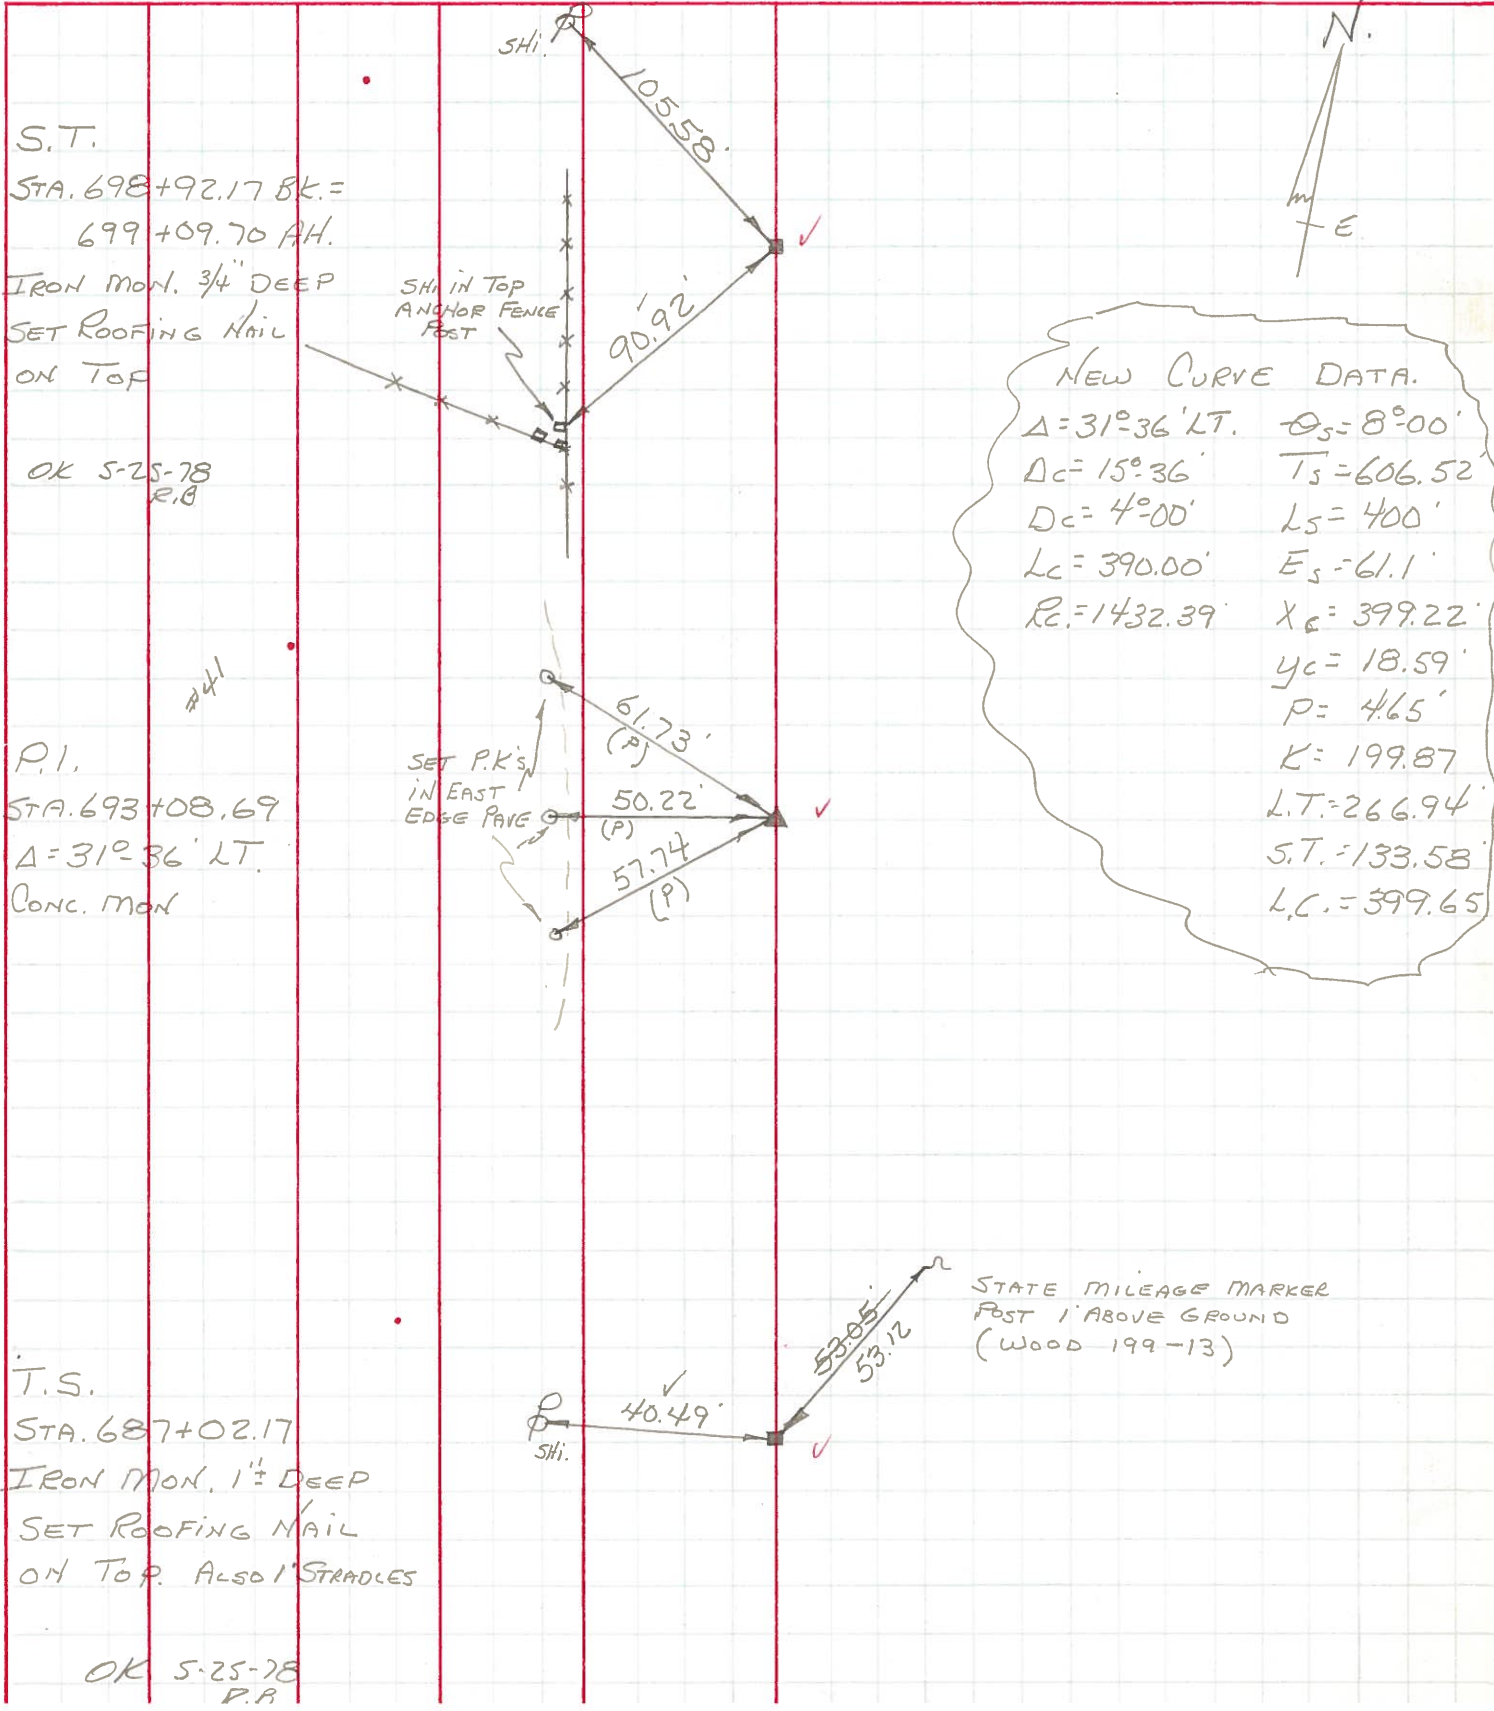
SHI.
105.58'
N.
E
S.T.
STA. 698+92.17 BK. =
699+09.70 AH.
IRON MON. 3/4" DEEP
SET ROOFING NAIL
ON TOP
SHI IN TOP ANCHOR FENCE POST
90.92'
NEW CURVE DATA.
$\Delta = 31°36'$ LT.
$\theta_s = 8°00'$
$\Delta c = 15°36'$
$T_s = 606.52'$
$D_c = 4°00'$
$L_s = 400'$
$L_c = 390.00'$
$E_s = 61.1'$
$R_c = 1432.39'$
$X_c = 399.22'$
$y_c = 18.59'$
$P = 4.65'$
$K = 199.87$
L.T. = 266.94'
S.T. = 133.58'
L.C. = 399.65'
OK 5-25-78
R.B
#41
P.I.
STA. 693+08.69
$\Delta = 31°36'$ LT.
CONC. MON
SET P.K's IN EAST EDGE PAVE
61.73'
(P)
50.22'
(P)
57.74
(P)
STATE MILEAGE MARKER POST 1' ABOVE GROUND (WOOD 199-13)
53.05
53.12
T.S.
STA. 687+02.17
IRON MON. 1'± DEEP
SET ROOFING NAIL
ON TOP. ALSO 1' STRADLES
40.49'
SHI.
OK 5-25-78
R.B